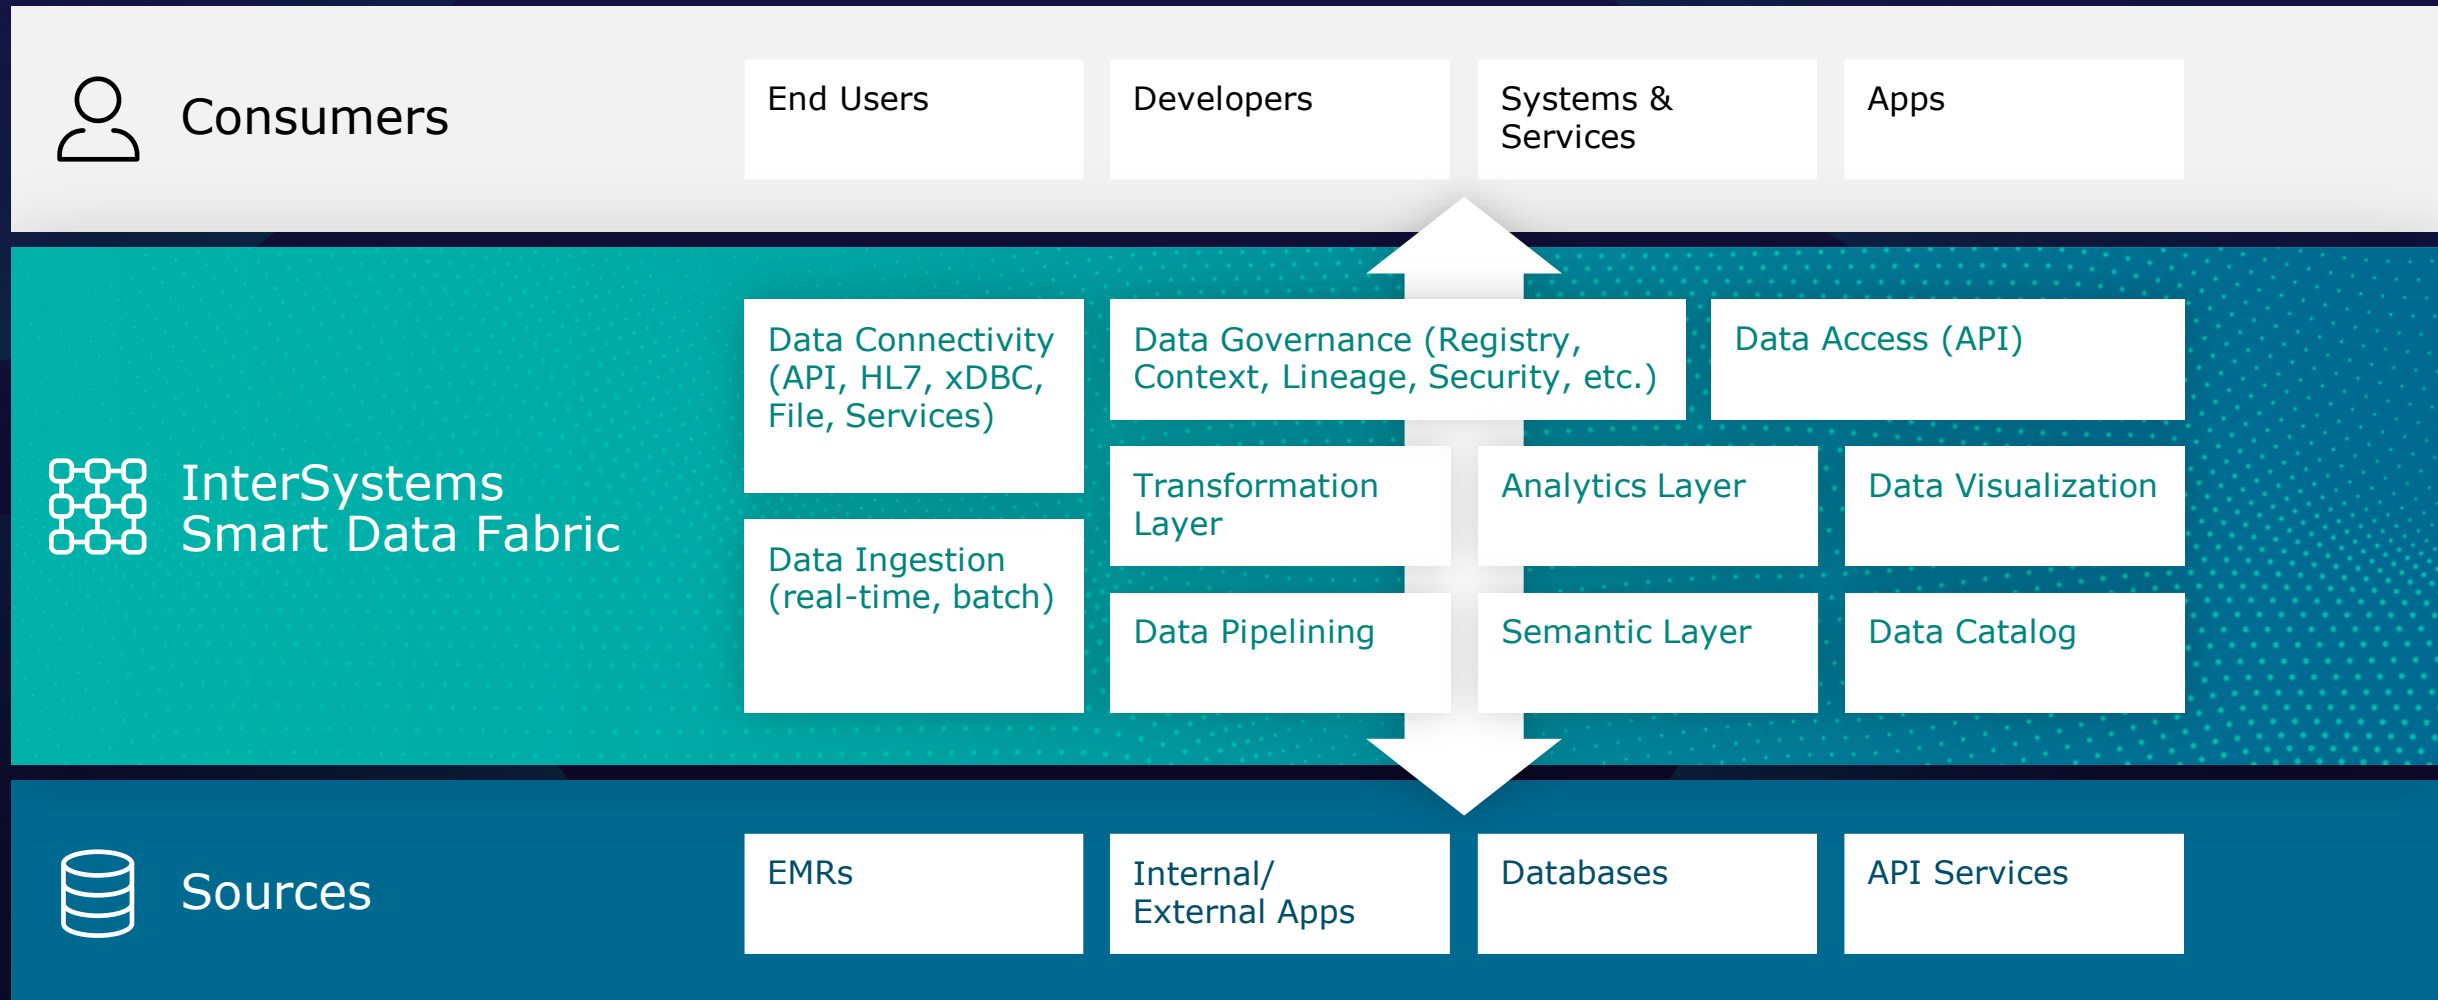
Consumers

End Users

Developers

Systems & Services

Apps

InterSystems Smart Data Fabric

Data Connectivity (API, HL7, xDBC, File, Services)

Data Governance (Registry, Context, Lineage, Security, etc.)

Data Access (API)

Transformation Layer

Analytics Layer

Data Visualization

Data Ingestion (real-time, batch)

Data Pipelining

Semantic Layer

Data Catalog

Sources

EMRs

Internal/ External Apps

Databases

API Services